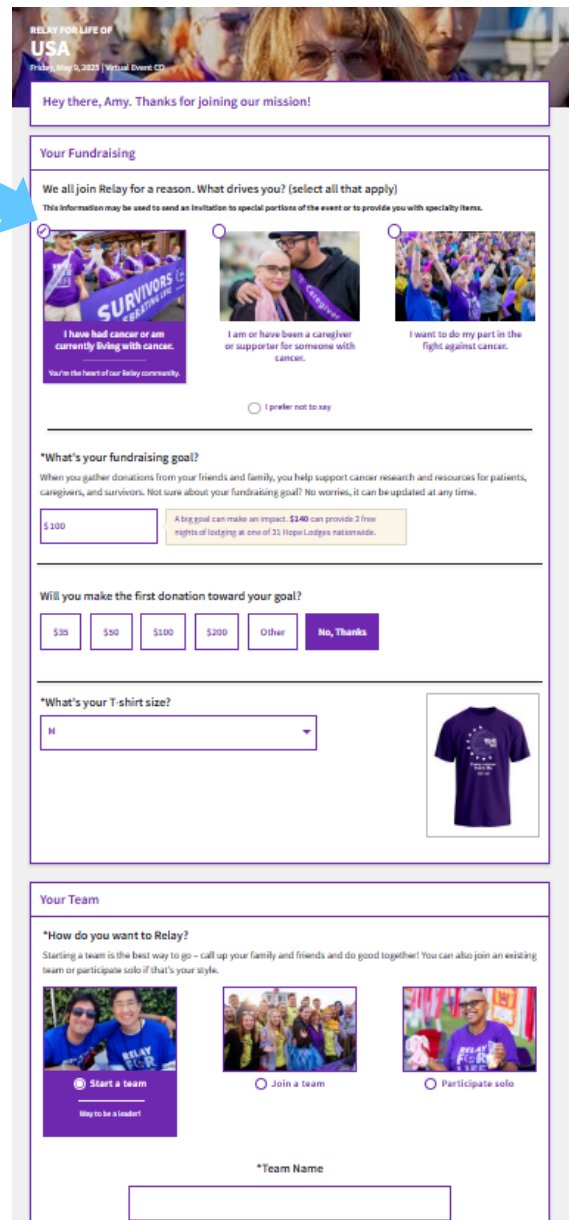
RELAY FOR LIFE OF
USA
Friday, May 9, 2025 | Virtual Event CD

Hey there, Amy. Thanks for joining our mission!

Your Fundraising

We all join Relay for a reason. What drives you? (select all that apply)

This information may be used to send an invitation to special portions of the event or to provide you with specialty items.

SURVIVORS
I have had cancer or am currently living with cancer.

You're the heart of our Relay community.

Caregiver
I am or have been a caregiver or supporter for someone with cancer.

I want to do my part in the fight against cancer.

I prefer not to say

*What's your fundraising goal?

When you gather donations from your friends and family, you help support cancer research and resources for patients, caregivers, and survivors. Not sure about your fundraising goal? No worries, it can be updated at any time.

$100

A big goal can make an impact. $140 can provide 2 free nights of lodging at one of 31 Hope Lodges nationwide.

Will you make the first donation toward your goal?

$35 | $50 | $100 | $200 | Other | No, Thanks

*What's your T-shirt size?

M

Your Team

*How do you want to Relay?

Starting a team is the best way to go – call up your family and friends and do good together! You can also join an existing team or participate solo if that's your style.

RELAY
Start a team

Way to be a leader!

Join a team

RELAY FOR
Participate solo

*Team Name